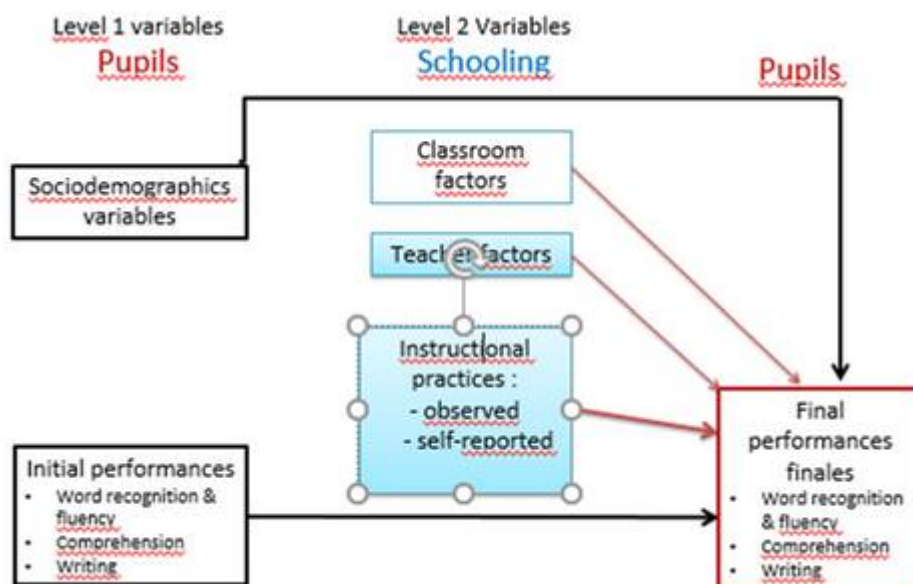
Level 1 variables
Pupils

Level 2 Variables
Schooling

Pupils

Sociodemographics variables

Classroom factors

Teach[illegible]factors

Instructional practices :
- observed
- self-reported

Initial performances
- Word recognition & fluency
- Comprehension
- Writing

Final performances finales
- Word recognition & fluency
- Comprehension
- Writing